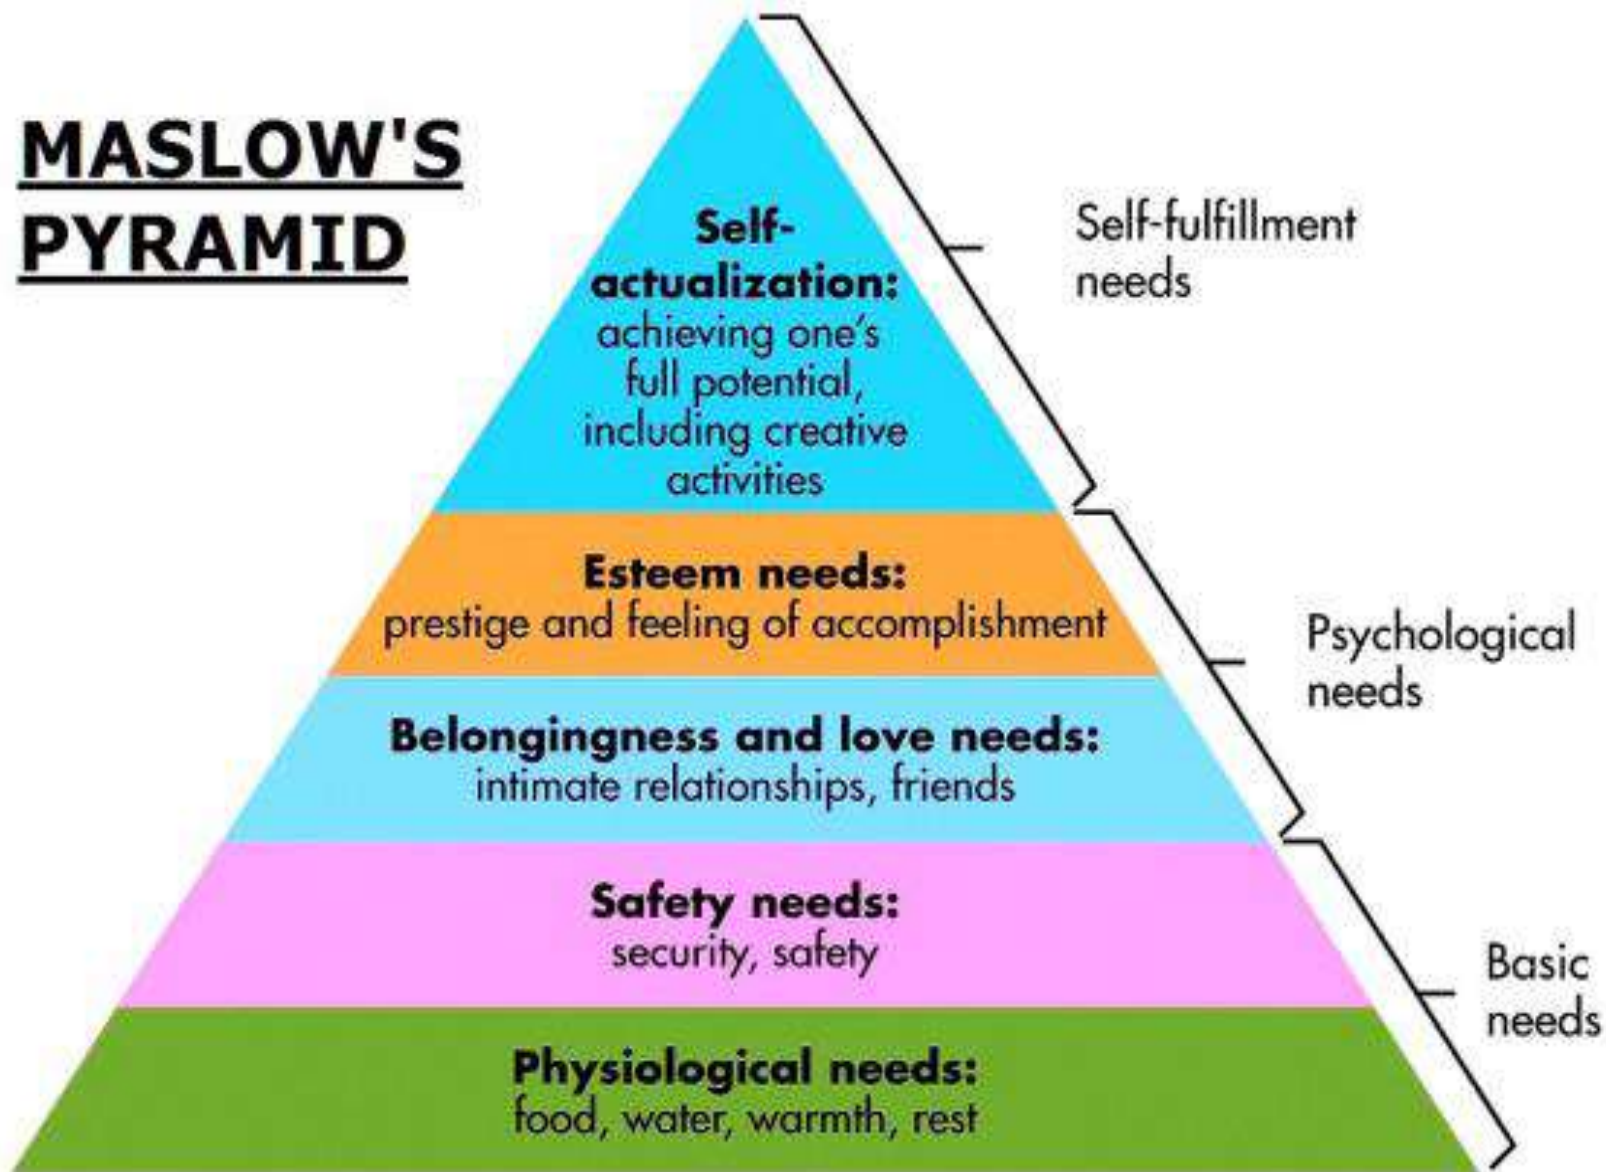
MASLOW'S PYRAMID

Self-actualization: achieving one's full potential, including creative activities

Self-fulfillment needs

Esteem needs: prestige and feeling of accomplishment

Belongingness and love needs: intimate relationships, friends

Psychological needs

Safety needs: security, safety

Physiological needs: food, water, warmth, rest

Basic needs